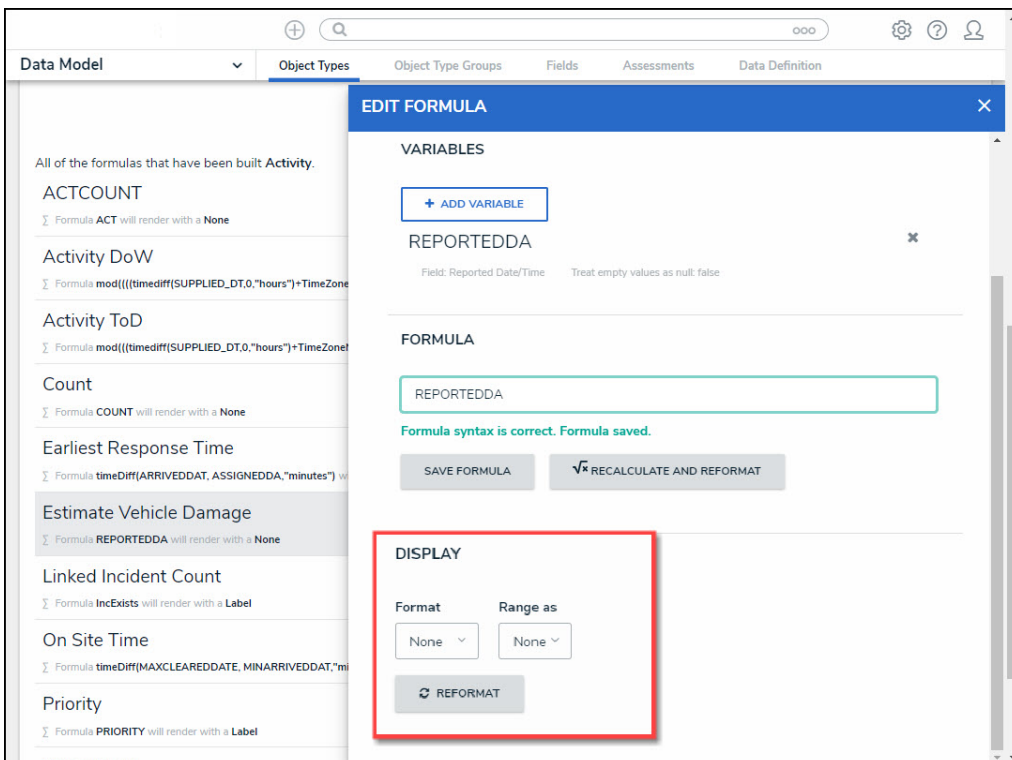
Data Model

Object Types | Object Type Groups | Fields | Assessments | Data Definition

All of the formulas that have been built Activity.

ACTCOUNT
∑ Formula ACT will render with a None

Activity DoW
∑ Formula mod((((timediff(SUPPLIED_DT,0,"hours")+TimeZone

Activity ToD
∑ Formula mod(((timediff(SUPPLIED_DT,0,"hours")+TimeZone

Count
∑ Formula COUNT will render with a None

Earliest Response Time
∑ Formula timeDiff(ARRIVEDDAT, ASSIGNEDDA,"minutes") w

Estimate Vehicle Damage
∑ Formula REPORTEDDA will render with a None

Linked Incident Count
∑ Formula IncExists will render with a Label

On Site Time
∑ Formula timeDiff(MAXCLEAREDDATE, MINARRIVEDDAT,"mi

Priority
∑ Formula PRIORITY will render with a Label

EDIT FORMULA

VARIABLES

+ ADD VARIABLE

REPORTEDDA

Field: Reported Date/Time    Treat empty values as null: false

FORMULA

REPORTEDDA

Formula syntax is correct. Formula saved.

SAVE FORMULA    RECALCULATE AND REFORMAT

DISPLAY

Format    Range as

None    None

REFORMAT